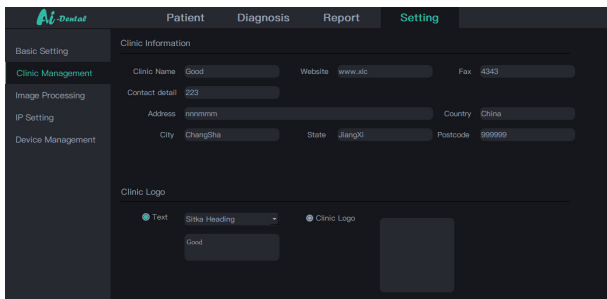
Ai-Dental

Patient Diagnosis Report Setting

Basic Setting
Clinic Management
Image Processing
IP Setting
Device Management

Clinic Information

Clinic Name Good
Website www.xic
Fax 4343
Contact detail 223
Address nnnmmm
Country China
City ChangSha
State JiangXi
Postcode 999999

Clinic Logo

Text
Sitka Heading
Good
Clinic Logo